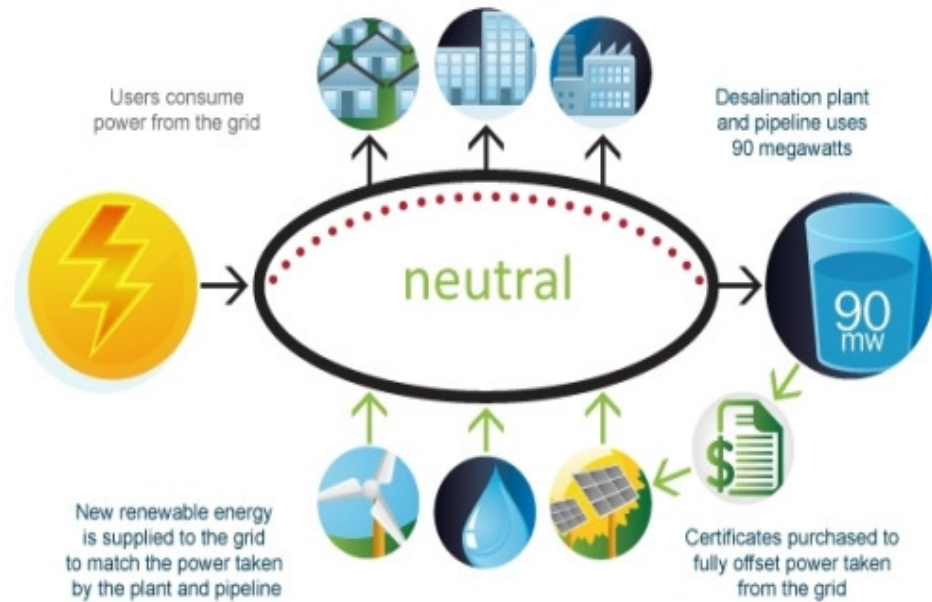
Users consume power from the grid

Desalination plant and pipeline uses 90 megawatts

neutral

90 mw

$

New renewable energy is supplied to the grid to match the power taken by the plant and pipeline

Certificates purchased to fully offset power taken from the grid